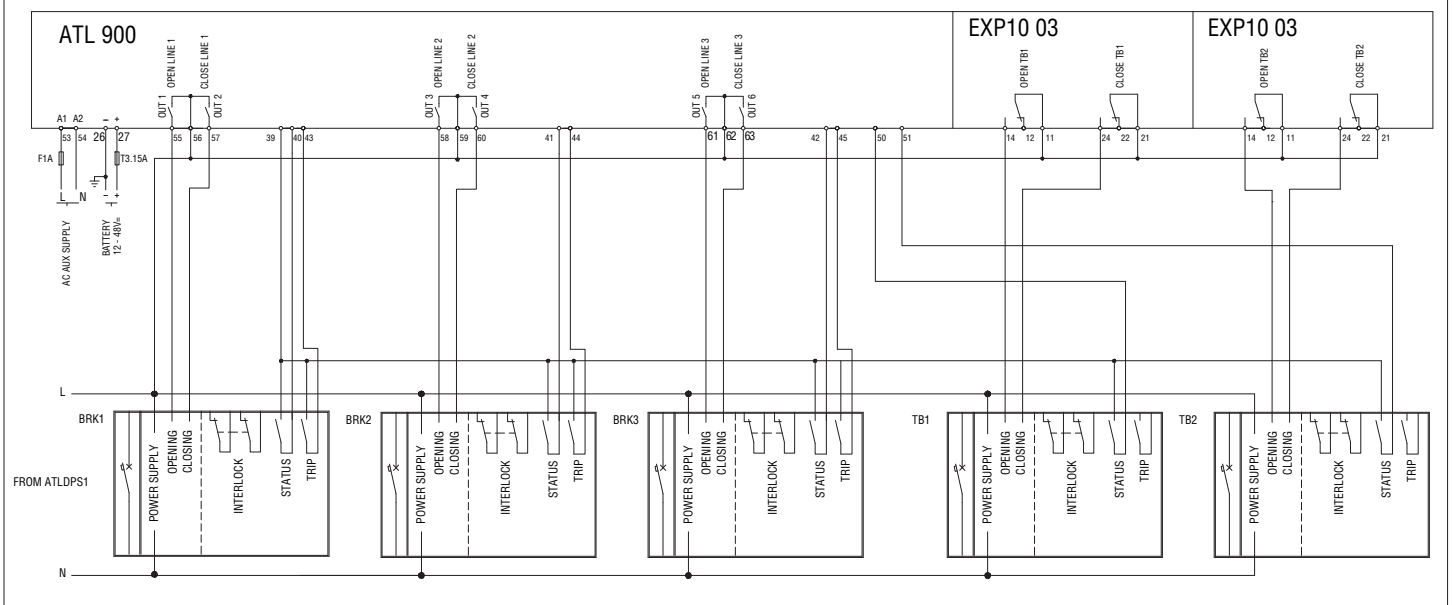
ATL 900

OPEN LINE 1
CLOSE LINE 1
OUT 1
OUT 2

OPEN LINE 2
CLOSE LINE 2
OUT 3
OUT 4

OPEN LINE 3
CLOSE LINE 3
OUT 5
OUT 6

EXP10 03
OPEN TB1
CLOSE TB1

EXP10 03
OPEN TB2
CLOSE TB2

A1 A2 – +
53 54 26 27
55 56 57
39 40 43
58 59 60
41 44
61 62 63
42 45 50 51
14 12 11 24 22 21
14 12 11 24 22 21

F1A
T3.15A
L N
- +
AC AUX SUPPLY
BATTERY 12 - 48V=

L
N

BRK1
POWER SUPPLY
OPENING
CLOSING
INTERLOCK
STATUS
TRIP

BRK2
POWER SUPPLY
OPENING
CLOSING
INTERLOCK
STATUS
TRIP

BRK3
POWER SUPPLY
OPENING
CLOSING
INTERLOCK
STATUS
TRIP

TB1
POWER SUPPLY
OPENING
CLOSING
INTERLOCK
STATUS
TRIP

TB2
POWER SUPPLY
OPENING
CLOSING
INTERLOCK
STATUS
TRIP

FROM ATLDPS1